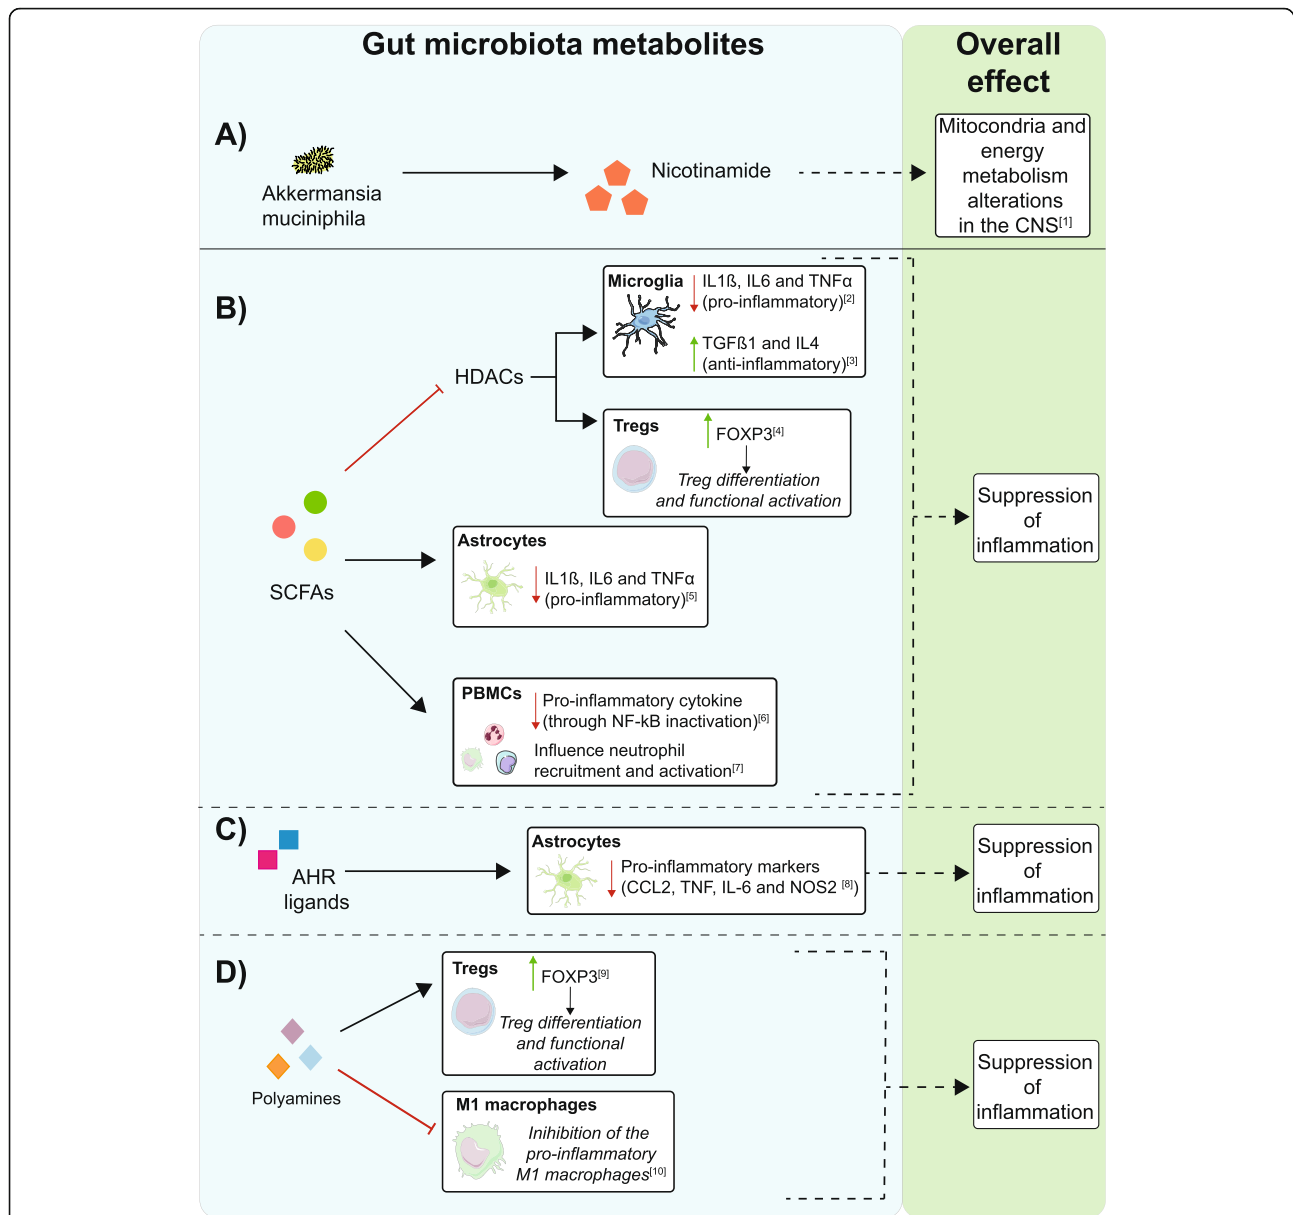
Gut microbiota metabolites

Overall effect

A)

Akkermansia muciniphila

Nicotinamide

Mitocondria and energy metabolism alterations in the CNS$^{[1]}$

B)

HDACs

Microglia

IL1ß, IL6 and TNFα (pro-inflammatory)$^{[2]}$

TGFß1 and IL4 (anti-inflammatory)$^{[3]}$

Tregs

FOXP3$^{[4]}$

Treg differentiation and functional activation

SCFAs

Astrocytes

IL1ß, IL6 and TNFα (pro-inflammatory)$^{[5]}$

PBMCs

Pro-inflammatory cytokine (through NF-kB inactivation)$^{[6]}$

Influence neutrophil recruitment and activation$^{[7]}$

Suppression of inflammation

C)

AHR ligands

Astrocytes

Pro-inflammatory markers (CCL2, TNF, IL-6 and NOS2 $^{[8]}$)

Suppression of inflammation

D)

Tregs

FOXP3$^{[9]}$

Treg differentiation and functional activation

Polyamines

M1 macrophages

Inihibition of the pro-inflammatory M1 macrophages$^{[10]}$

Suppression of inflammation